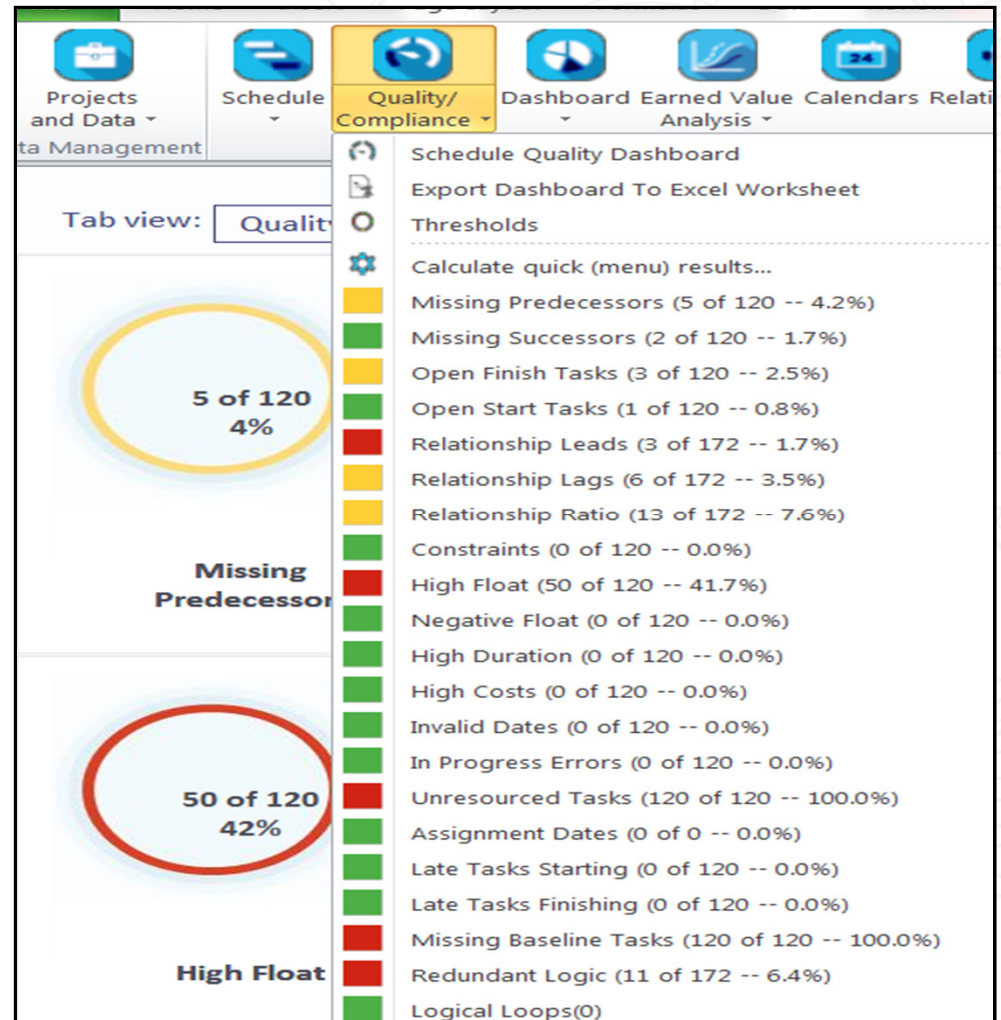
Projects and Data ▾
ta Management
Schedule ▾
Quality/ Compliance ▾
Dashboard ▾
Earned Value Analysis ▾
Calendars
Relati

Tab view: Quality

5 of 120
4%

Missing Predecessor

50 of 120
42%

High Float

Schedule Quality Dashboard
Export Dashboard To Excel Worksheet
Thresholds
Calculate quick (menu) results...
Missing Predecessors (5 of 120 -- 4.2%)
Missing Successors (2 of 120 -- 1.7%)
Open Finish Tasks (3 of 120 -- 2.5%)
Open Start Tasks (1 of 120 -- 0.8%)
Relationship Leads (3 of 172 -- 1.7%)
Relationship Lags (6 of 172 -- 3.5%)
Relationship Ratio (13 of 172 -- 7.6%)
Constraints (0 of 120 -- 0.0%)
High Float (50 of 120 -- 41.7%)
Negative Float (0 of 120 -- 0.0%)
High Duration (0 of 120 -- 0.0%)
High Costs (0 of 120 -- 0.0%)
Invalid Dates (0 of 120 -- 0.0%)
In Progress Errors (0 of 120 -- 0.0%)
Unresourced Tasks (120 of 120 -- 100.0%)
Assignment Dates (0 of 0 -- 0.0%)
Late Tasks Starting (0 of 120 -- 0.0%)
Late Tasks Finishing (0 of 120 -- 0.0%)
Missing Baseline Tasks (120 of 120 -- 100.0%)
Redundant Logic (11 of 172 -- 6.4%)
Logical Loops(0)